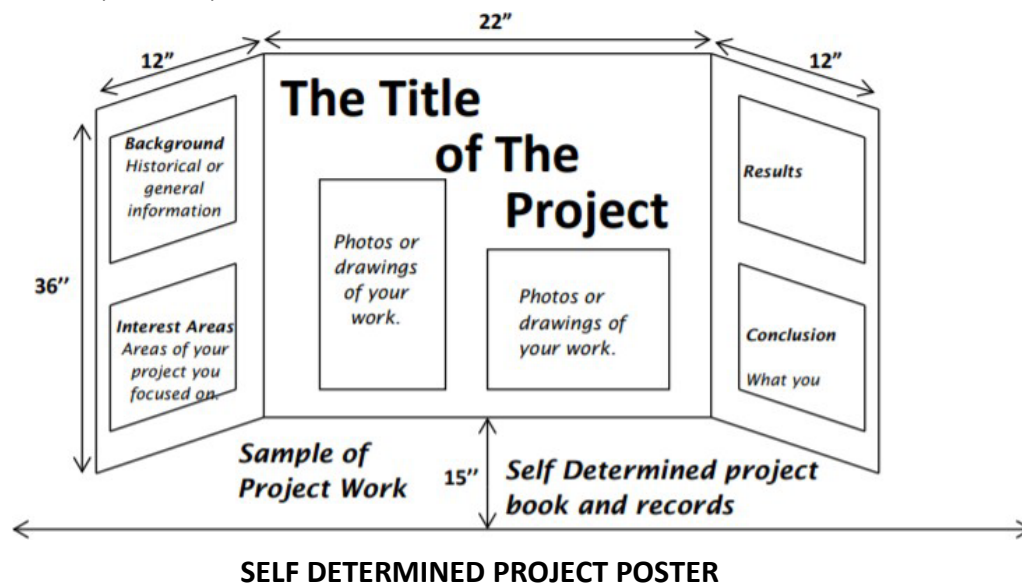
22"

12"

12"

The Title of The Project

36"

Background
Historical or general information

Interest Areas
Areas of your project you focused on.

Photos or drawings of your work.

Photos or drawings of your work.

Results

Conclusion
What you

Sample of Project Work

15"

Self Determined project book and records

SELF DETERMINED PROJECT POSTER